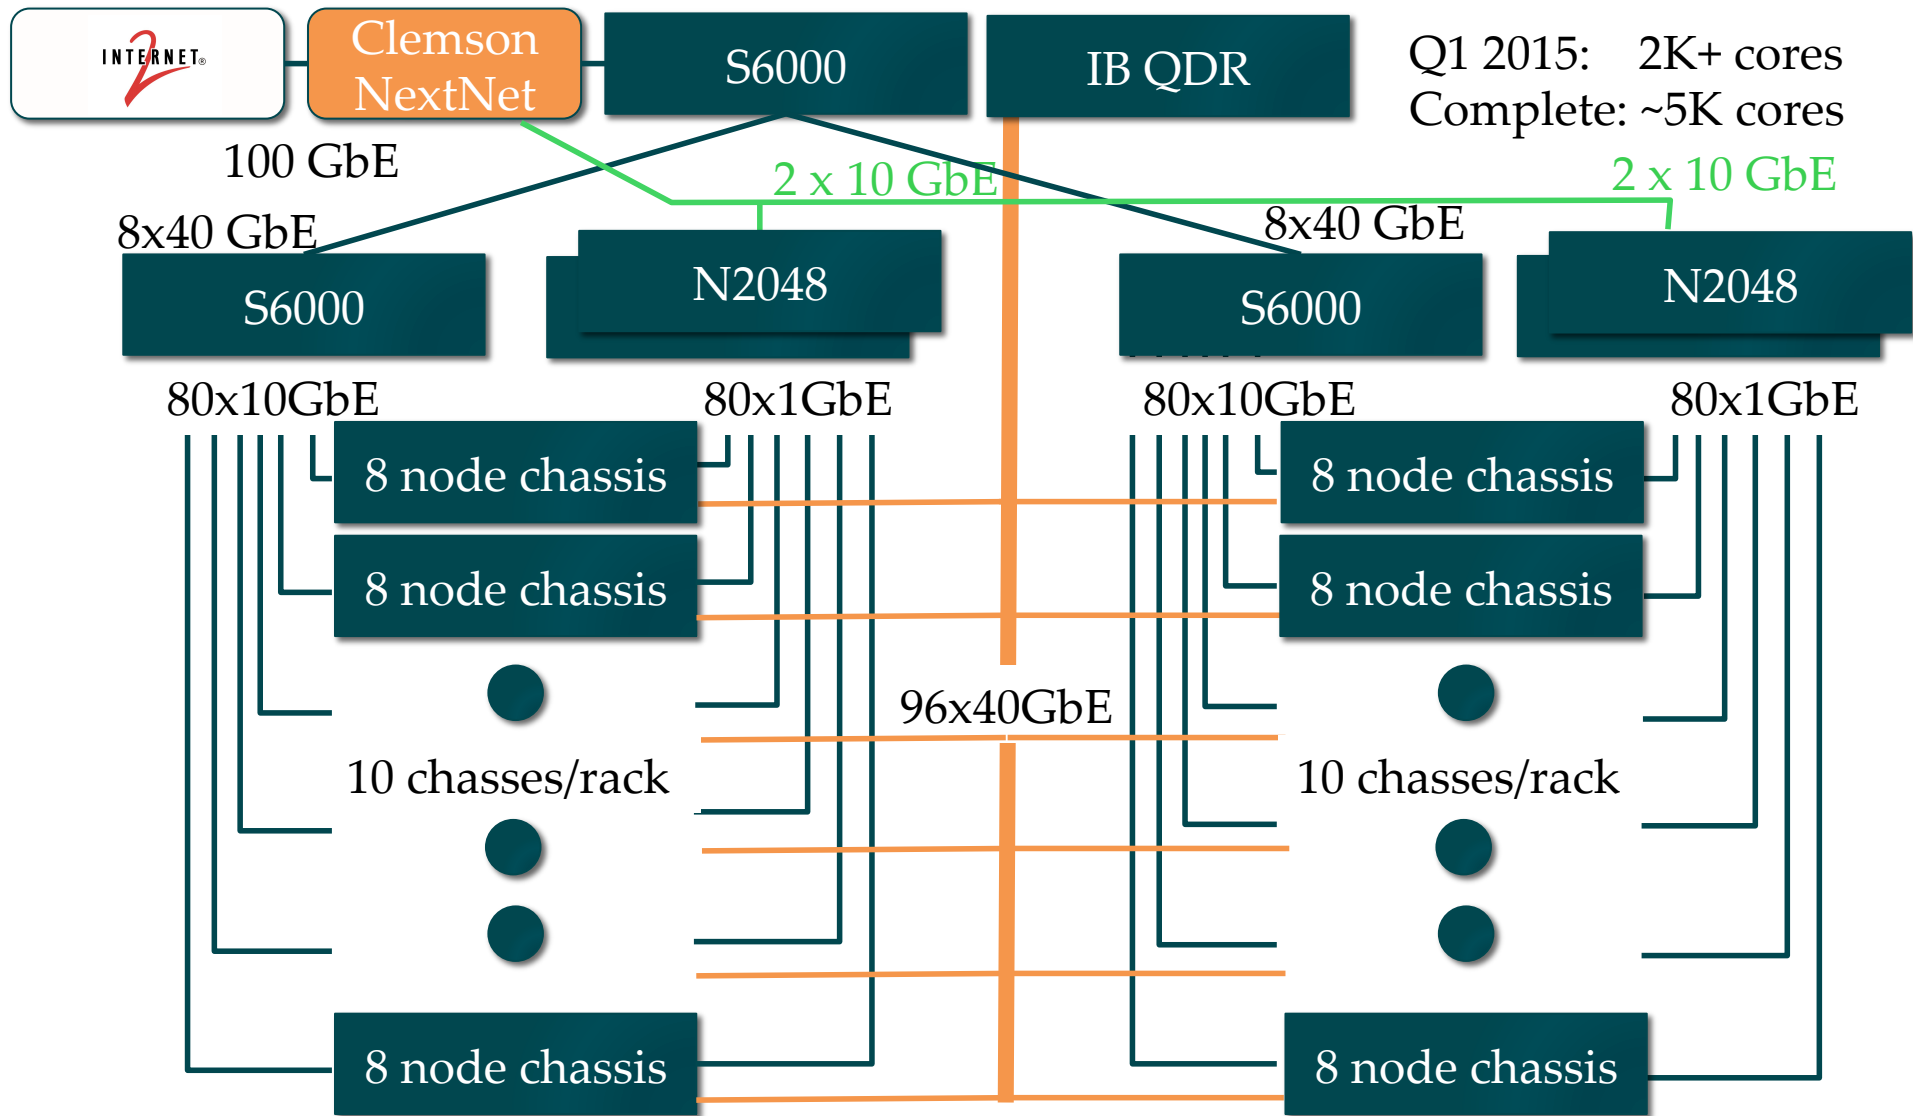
INTERNET2

Clemson NextNet

S6000

IB QDR

Q1 2015: 2K+ cores
Complete: ~5K cores

100 GbE

2 x 10 GbE

2 x 10 GbE

8x40 GbE

8x40 GbE

S6000

N2048

S6000

N2048

80x10GbE

80x1GbE

80x10GbE

80x1GbE

8 node chassis

8 node chassis

8 node chassis

8 node chassis

96x40GbE

10 chasses/rack

10 chasses/rack

8 node chassis

8 node chassis